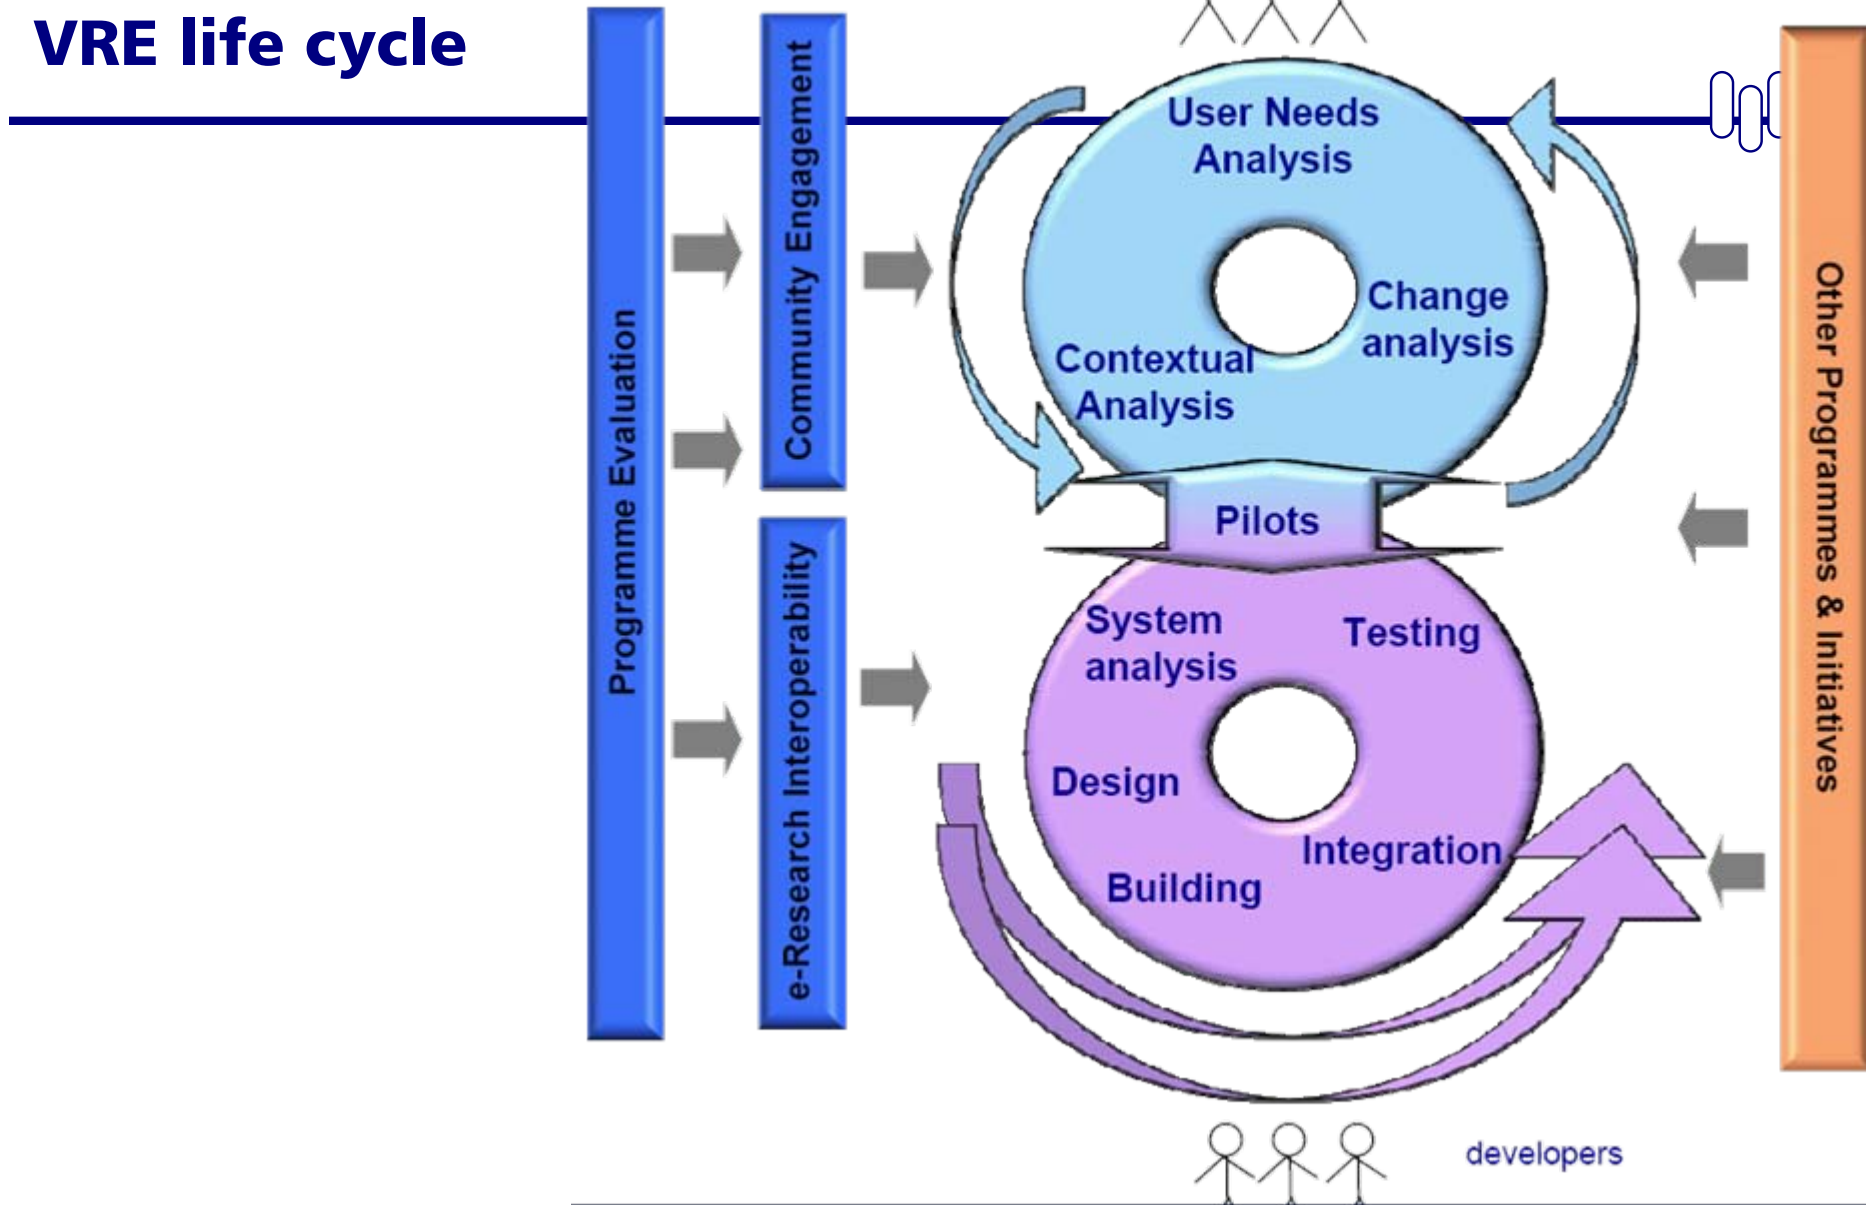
VRE life cycle

Programme Evaluation

Community Engagement

e-Research Interoperability

User Needs Analysis

Change analysis

Contextual Analysis

Pilots

System analysis

Testing

Design

Integration

Building

Other Programmes & Initiatives

developers